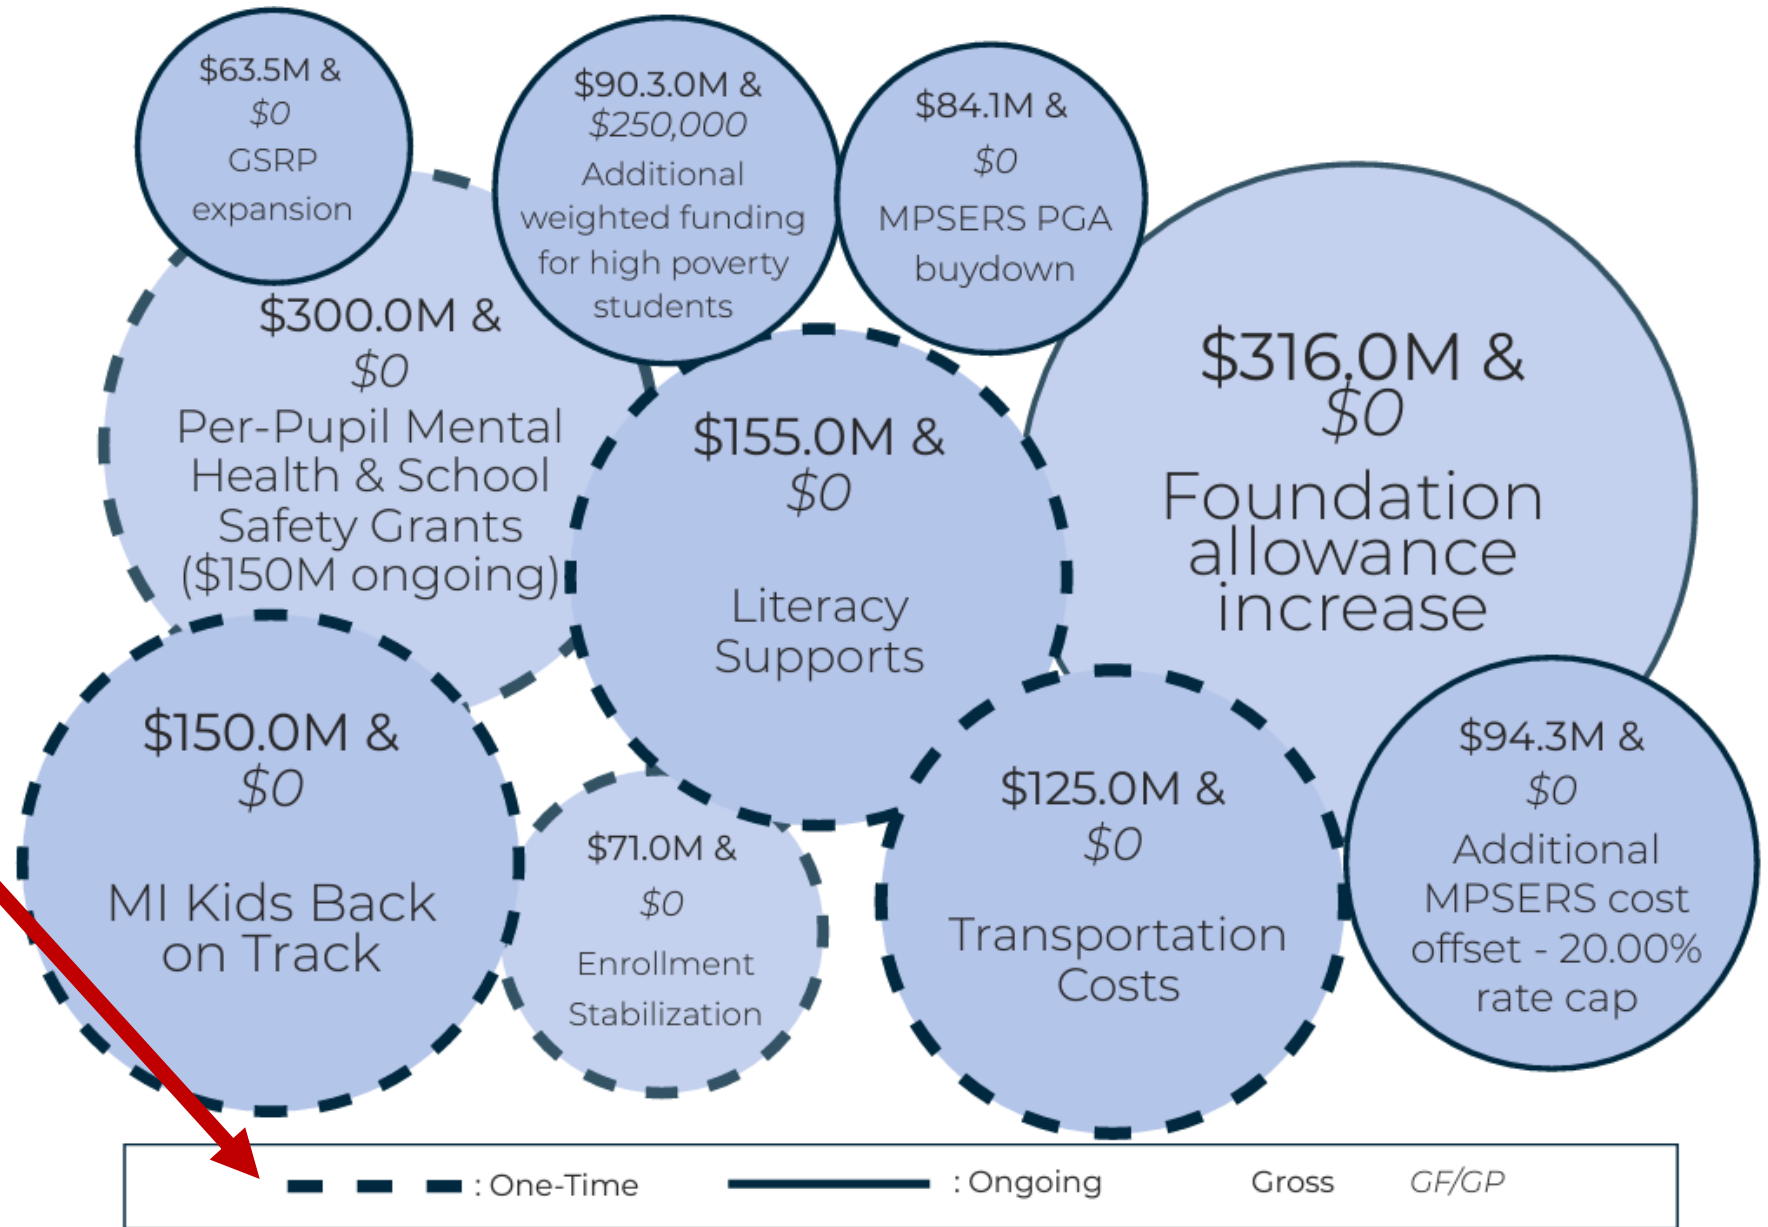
$63.5M &
$0
GSRP
expansion

$90.3.0M &
$250,000
Additional weighted funding for high poverty students

$84.1M &
$0
MPSERS PGA buydown

$300.0M &
$0
Per-Pupil Mental Health & School Safety Grants ($150M ongoing)

$155.0M &
$0
Literacy Supports

$316.0M &
$0
Foundation allowance increase

$150.0M &
$0
MI Kids Back on Track

$71.0M &
$0
Enrollment Stabilization

$125.0M &
$0
Transportation Costs

$94.3M &
$0
Additional MPSERS cost offset - 20.00% rate cap

: One-Time
: Ongoing
Gross
GF/GP